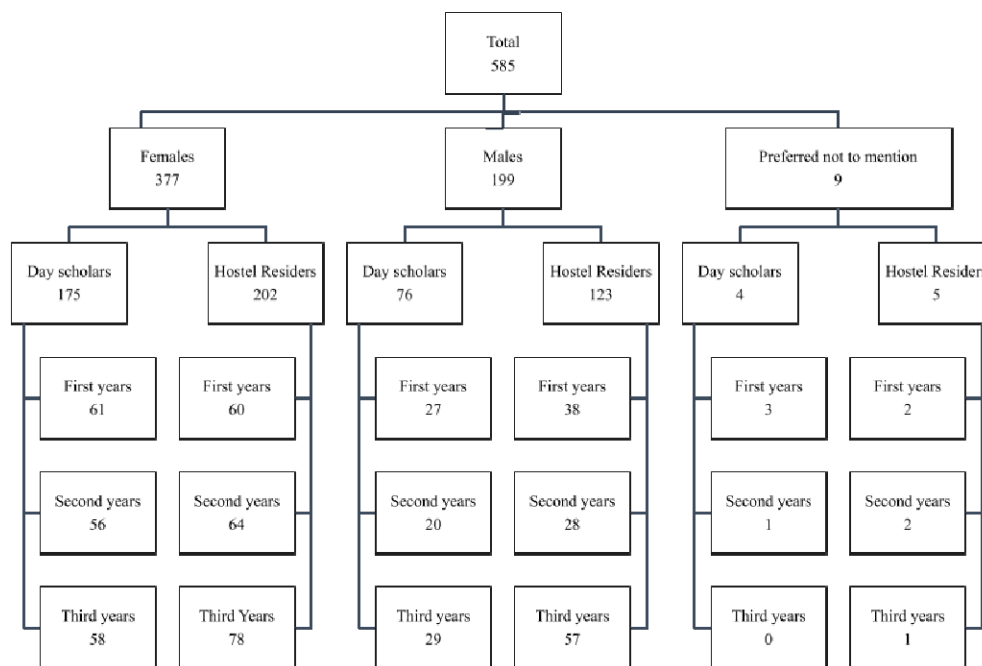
Total
585

Females
377

Males
199

Preferred not to mention
9

Day scholars
175

Hostel Residers
202

Day scholars
76

Hostel Residers
123

Day scholars
4

Hostel Resider
5

First years
61

First years
60

First years
27

First years
38

First years
3

First years
2

Second years
56

Second years
64

Second years
20

Second years
28

Second years
1

Second years
2

Third years
58

Third Years
78

Third years
29

Third years
57

Third years
0

Third years
1